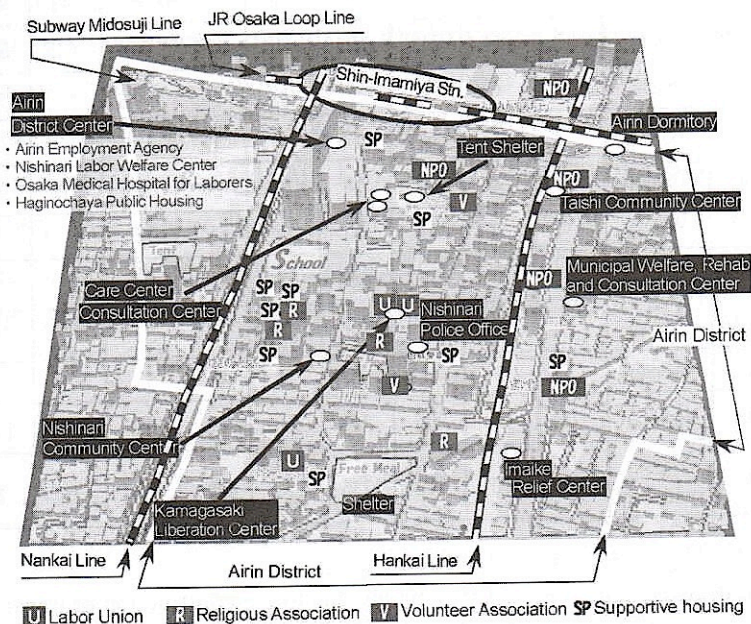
Subway Midosuji Line

JR Osaka Loop Line

Shin-Imamiya Stn.

NPO

Airin District Center

· Airin Employment Agency
· Nishinari Labor Welfare Center
· Osaka Medical Hospital for Laborers
· Haginochaya Public Housing

SP

Airin Dormitory

Tent Shelter

NPO

NPO

Taishi Community Center

SP

V

Tent

School

Care Center Consultation Center

SP SP
SP R
R
SP

U U

Nishinari Police Office

R

SP

NPO

Municipal Welfare, Rehab and Consultation Center

Airin District

SP

NPO

V

Nishinari Community Center

R

U

SP

Free Meal

Shelter

Imaike Relief Center

Kamagasaki Liberation Center

Nankai Line

Hankai Line

Airin District

U Labor Union R Religious Association V Volunteer Association SP Supportive housing